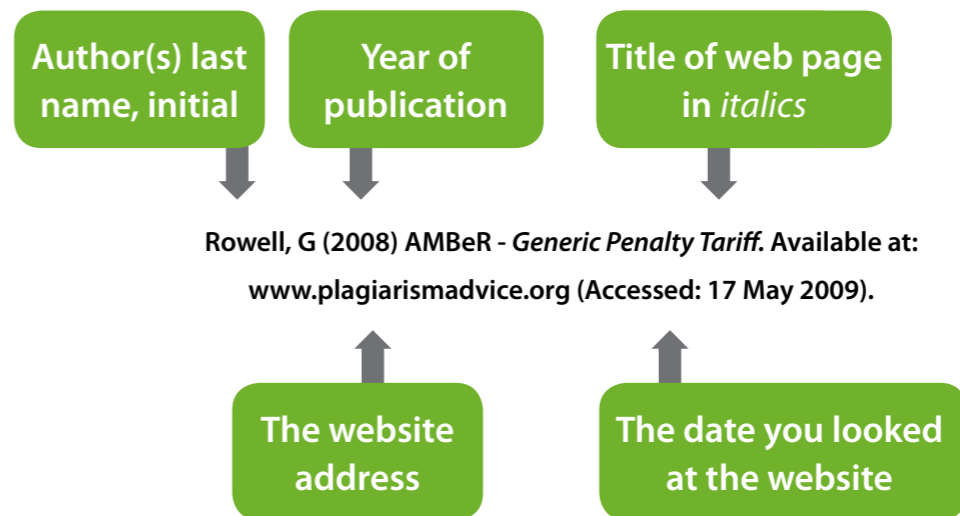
Author(s) last name, initial

Year of publication

Title of web page in *italics*

Rowell, G (2008) AMBeR - *Generic Penalty Tariff*. Available at: www.plagiarismadvice.org (Accessed: 17 May 2009).

The website address

The date you looked at the website